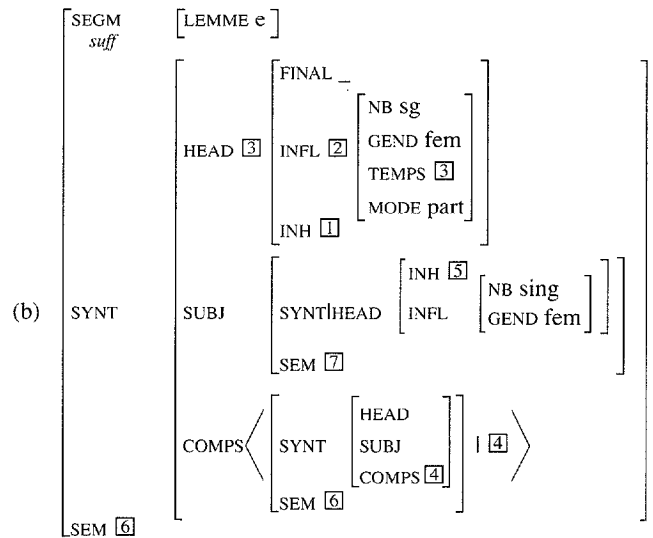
(b)
SEGM *suff* [LEMME e]

SYNT
HEAD $\boxed{3}$
FINAL _
INFL $\boxed{2}$
NB sg
GEND fem
TEMPS $\boxed{3}$
MODE part
INH $\boxed{1}$

SUBJ
SYNT|HEAD
INH $\boxed{5}$
INFL
NB sing
GEND fem
SEM $\boxed{7}$

COMPS ⟨ SYNT
HEAD
SUBJ
COMPS $\boxed{4}$
SEM $\boxed{6}$
| $\boxed{4}$ ⟩

SEM $\boxed{6}$